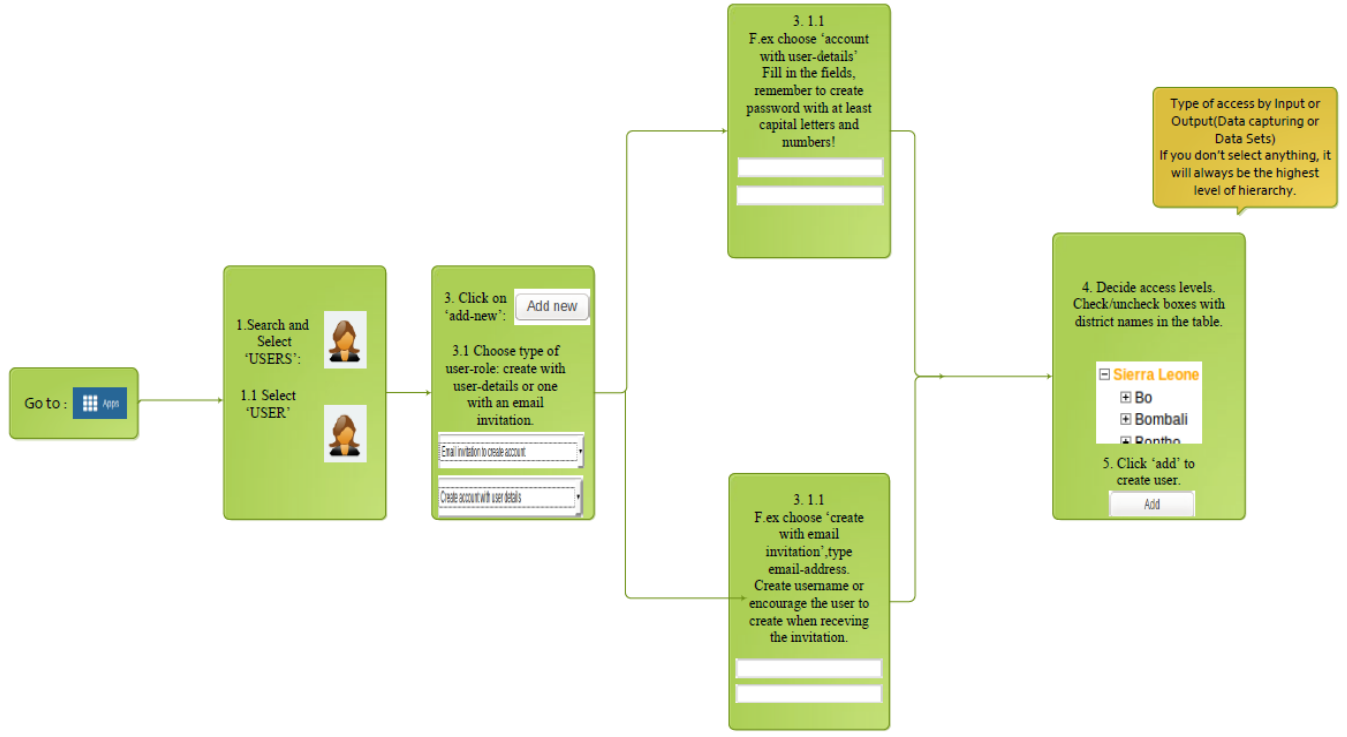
Go to : Apps

1.Search and Select 'USERS':

1.1 Select 'USER'

3. Click on 'add-new': Add new

3.1 Choose type of user-role: create with user-details or one with an email invitation.

Email invitation to create account

Create account with user details

3. 1.1
F.ex choose 'account with user-details'
Fill in the fields, remember to create password with at least capital letters and numbers!

3. 1.1
F.ex choose 'create with email invitation',type email-address. Create username or encourage the user to create when receving the invitation.

Type of access by Input or Output(Data capturing or Data Sets)
If you don't select anything, it will always be the highest level of hierarchy.

4. Decide access levels. Check/uncheck boxes with district names in the table.

Sierra Leone
Bo
Bombali
Bontho

5. Click 'add' to create user.

Add